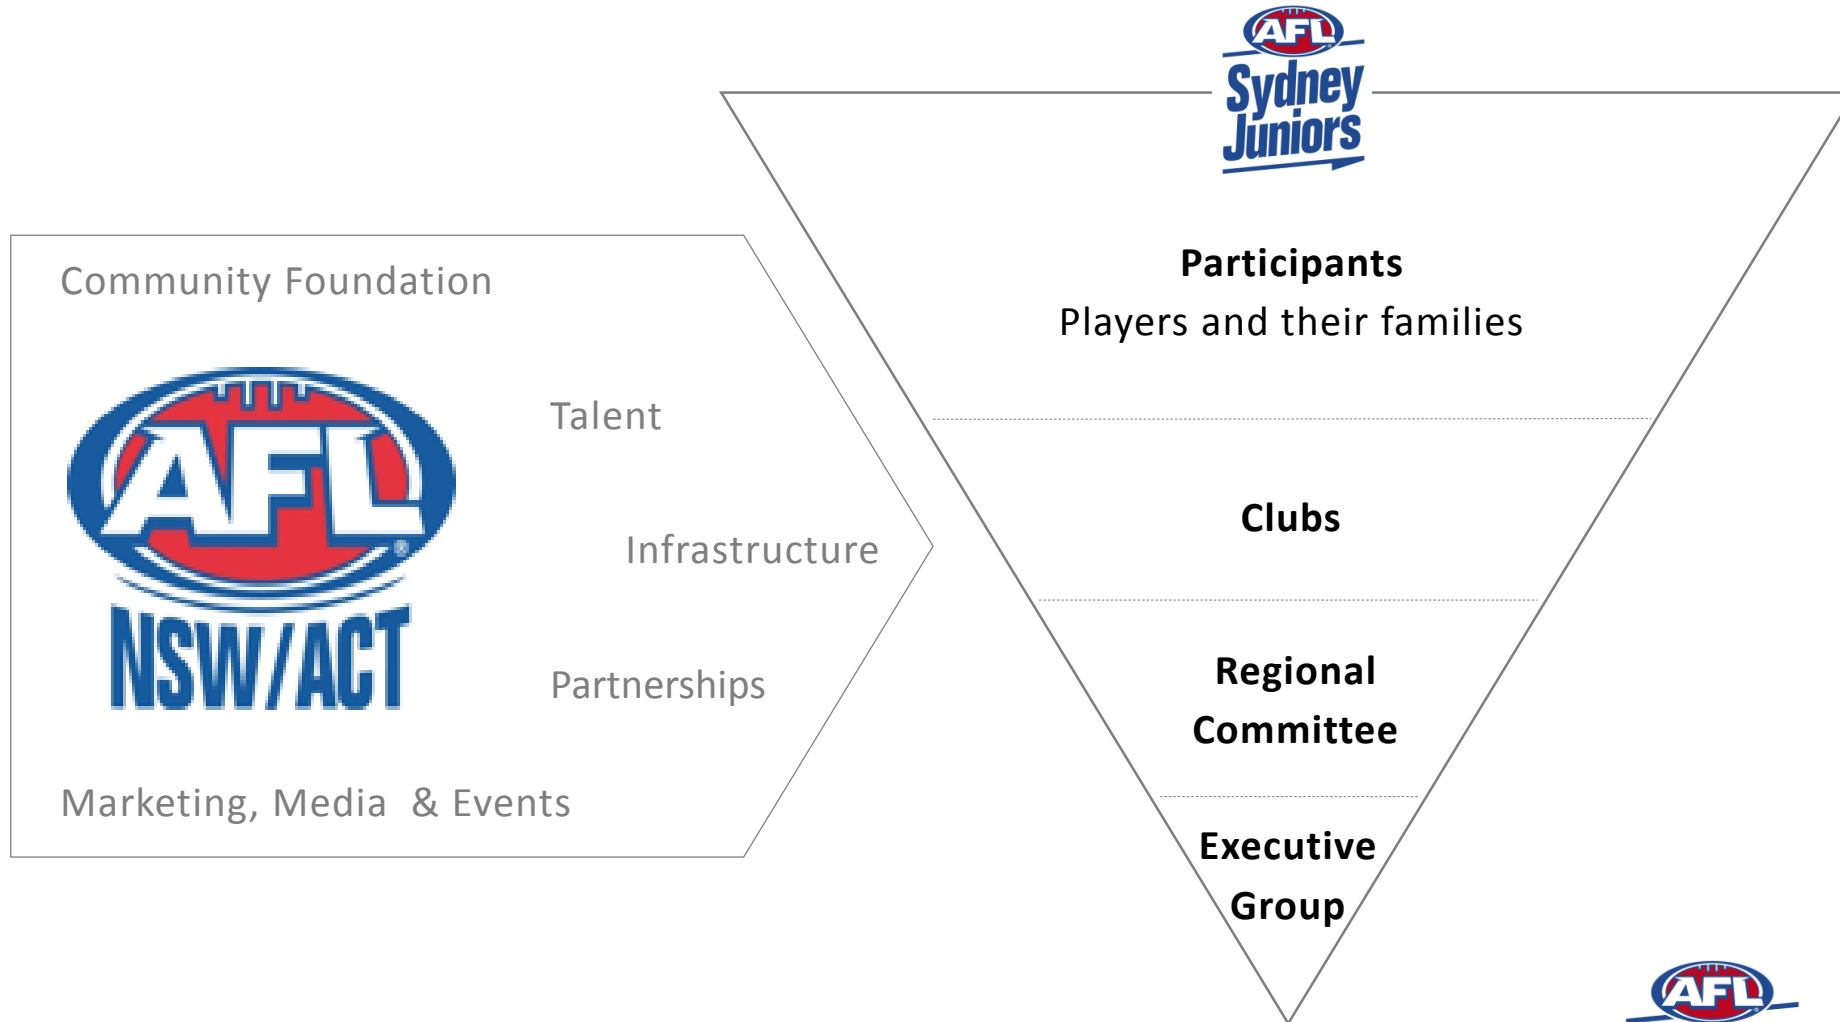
AFL
Sydney
Juniors

Community Foundation

AFL
NSW/ACT

Talent

Infrastructure

Partnerships

Marketing, Media & Events

**Participants**
Players and their families

**Clubs**

**Regional Committee**

**Executive Group**

AFL